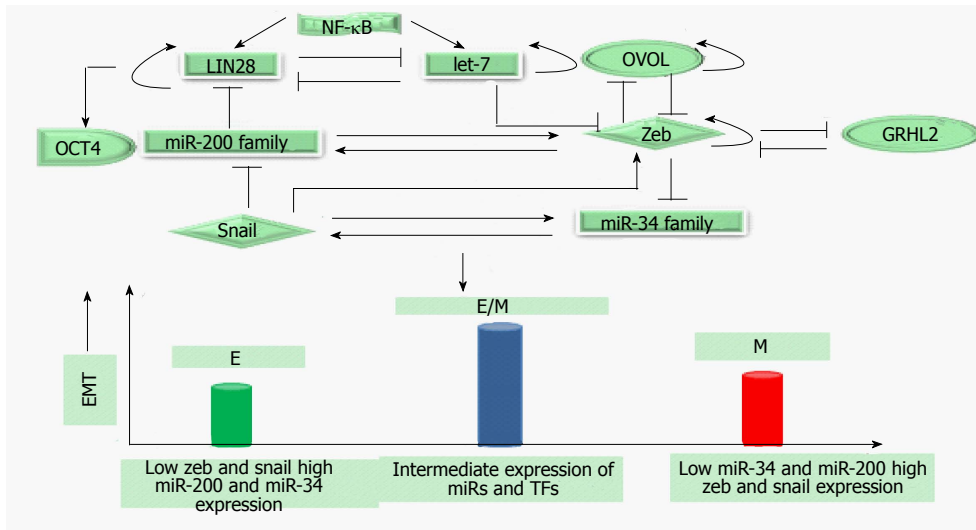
NF-κB

LIN28

let-7

OVOL

OCT4

miR-200 family

Zeb

GRHL2

Snail

miR-34 family

EMT

E

E/M

M

Low zeb and snail high miR-200 and miR-34 expression

Intermediate expression of miRs and TFs

Low miR-34 and miR-200 high zeb and snail expression